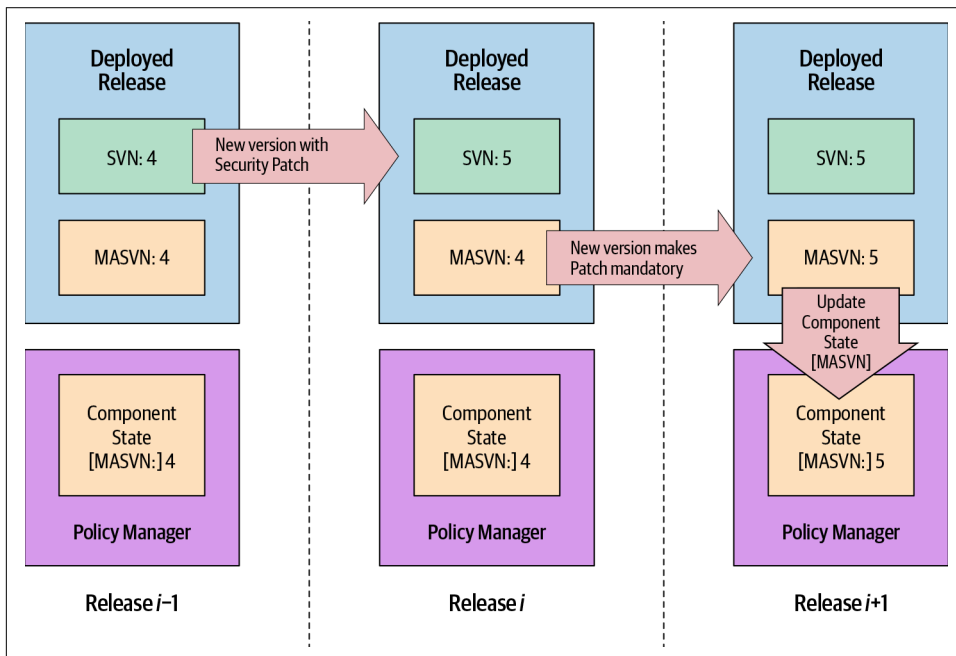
Deployed Release

SVN: 4

New version with Security Patch

MASVN: 4

Component State [MASVN:] 4

Policy Manager

Release $i$−1

Deployed Release

SVN: 5

MASVN: 4

New version makes Patch mandatory

Component State [MASVN:] 4

Policy Manager

Release $i$

Deployed Release

SVN: 5

MASVN: 5

Update Component State [MASVN]

Component State [MASVN:] 5

Policy Manager

Release $i$+1